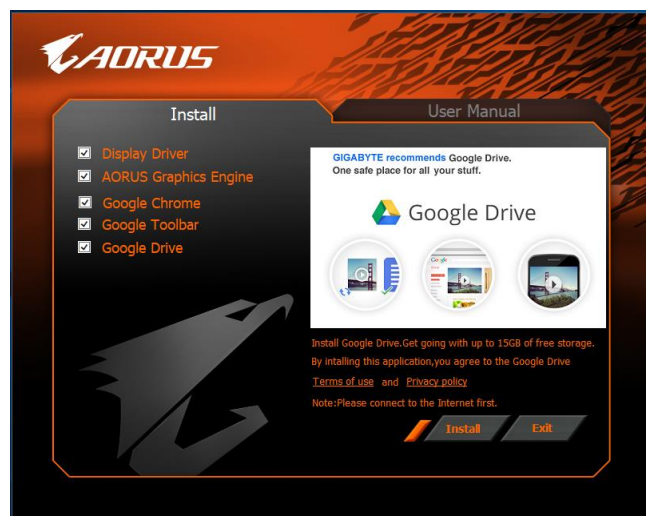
AORUS

Install

User Manual

Display Driver
AORUS Graphics Engine
Google Chrome
Google Toolbar
Google Drive

GIGABYTE recommends Google Drive.
One safe place for all your stuff.

Google Drive

Google

Install Google Drive.Get going with up to 15GB of free storage.
By intalling this application,you agree to the Google Drive
Terms of use and Privacy policy
Note:Please connect to the Internet first.

Install

Exit